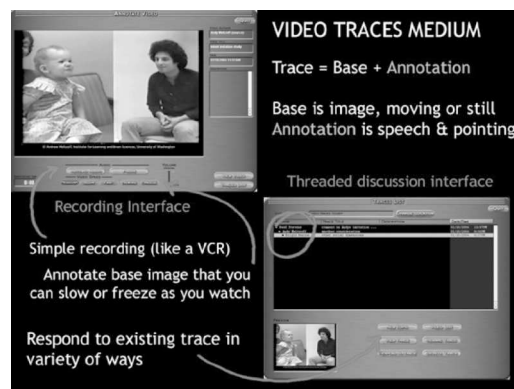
VIDEO TRACES MEDIUM

Trace = Base + Annotation

Base is image, moving or still
Annotation is speech & pointing

Threaded discussion interface

Recording Interface

Simple recording (like a VCR)

Annotate base image that you can slow or freeze as you watch

Respond to existing trace in variety of ways